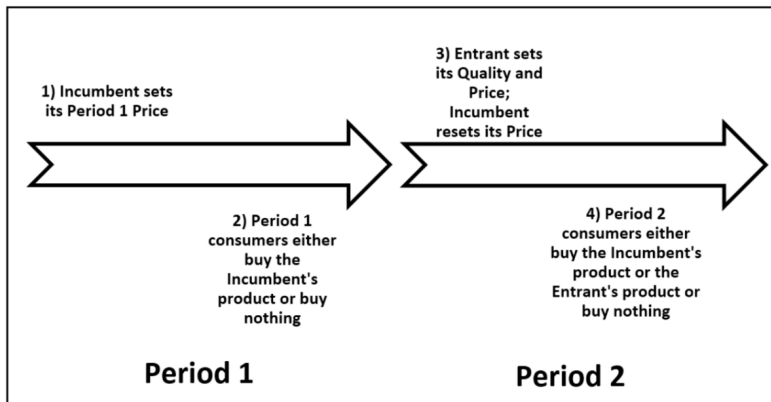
1) Incumbent sets its Period 1 Price

2) Period 1 consumers either buy the Incumbent's product or buy nothing

3) Entrant sets its Quality and Price; Incumbent resets its Price

4) Period 2 consumers either buy the Incumbent's product or the Entrant's product or buy nothing

Period 1

Period 2